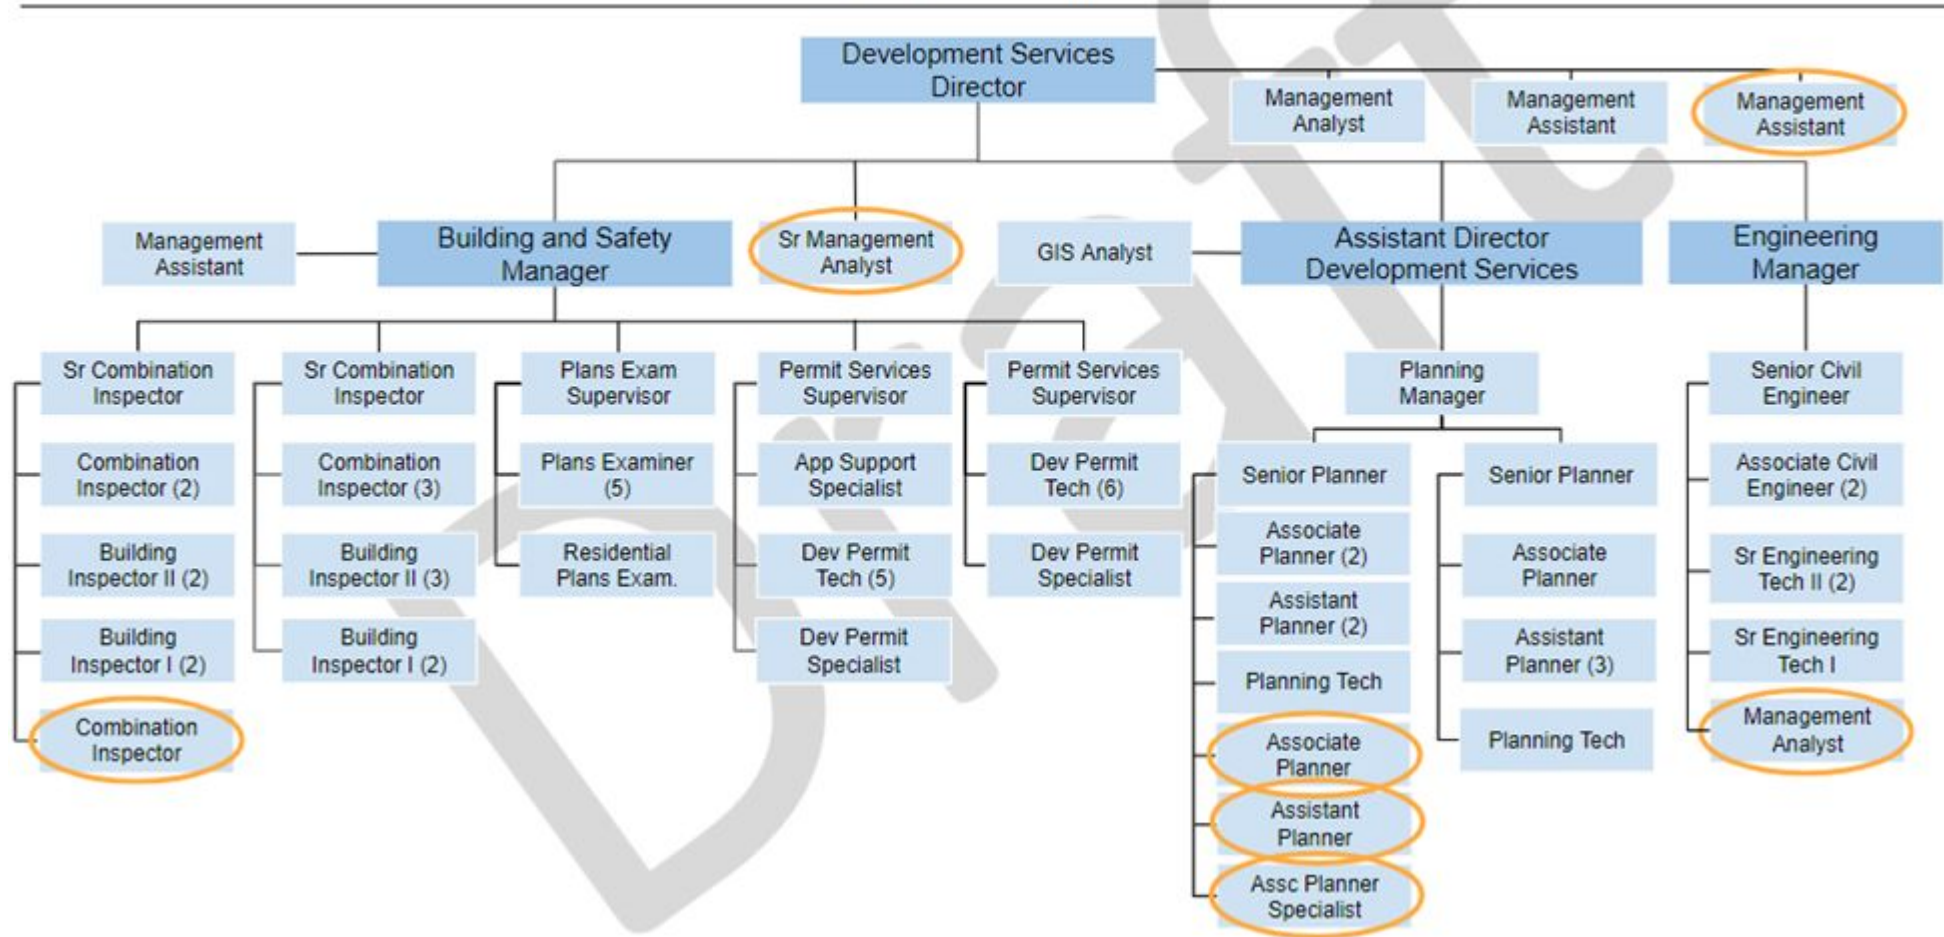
Development Services Director

Management Analyst

Management Assistant

Management Assistant

Management Assistant

Building and Safety Manager

Sr Management Analyst

GIS Analyst

Assistant Director Development Services

Engineering Manager

Sr Combination Inspector

Combination Inspector (2)

Building Inspector II (2)

Building Inspector I (2)

Combination Inspector

Sr Combination Inspector

Combination Inspector (3)

Building Inspector II (3)

Building Inspector I (2)

Plans Exam Supervisor

Plans Examiner (5)

Residential Plans Exam.

Permit Services Supervisor

App Support Specialist

Dev Permit Tech (5)

Dev Permit Specialist

Permit Services Supervisor

Dev Permit Tech (6)

Dev Permit Specialist

Planning Manager

Senior Planner

Associate Planner (2)

Assistant Planner (2)

Planning Tech

Associate Planner

Assistant Planner

Assc Planner Specialist

Senior Planner

Associate Planner

Assistant Planner (3)

Planning Tech

Senior Civil Engineer

Associate Civil Engineer (2)

Sr Engineering Tech II (2)

Sr Engineering Tech I

Management Analyst

Draft